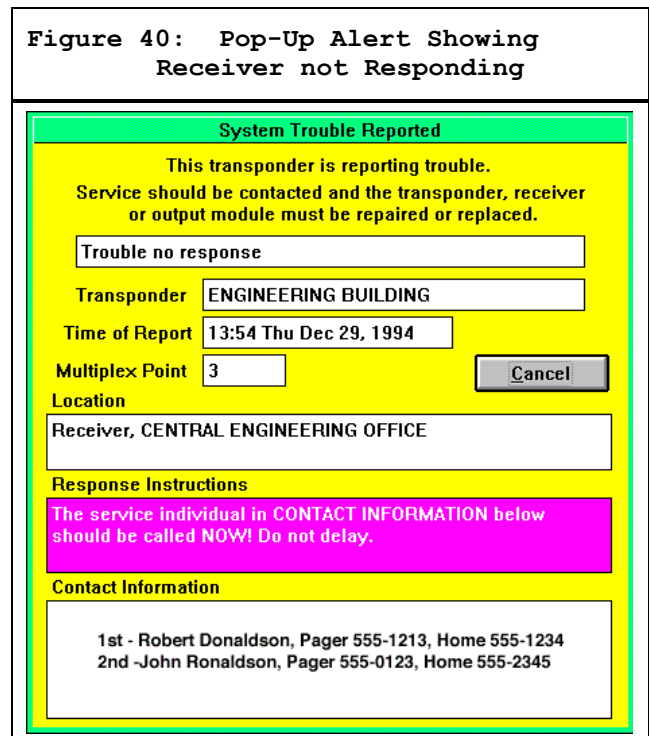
Figure 40: Pop-Up Alert Showing Receiver not Responding

System Trouble Reported

This transponder is reporting trouble.
Service should be contacted and the transponder, receiver or output module must be repaired or replaced.

Trouble no response

Transponder ENGINEERING BUILDING

Time of Report 13:54 Thu Dec 29, 1994

Multiplex Point 3

Cancel

Location

Receiver, CENTRAL ENGINEERING OFFICE

Response Instructions

The service individual in CONTACT INFORMATION below should be called NOW! Do not delay.

Contact Information

1st - Robert Donaldson, Pager 555-1213, Home 555-1234
2nd -John Ronaldson, Pager 555-0123, Home 555-2345